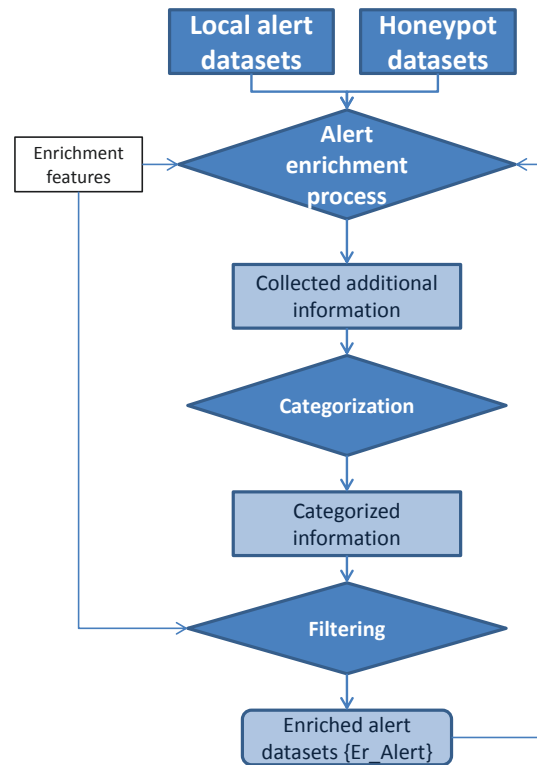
Local alert datasets

Honeypot datasets

Enrichment features

Alert enrichment process

Collected additional information

Categorization

Categorized information

Filtering

Enriched alert datasets {Er_Alert}